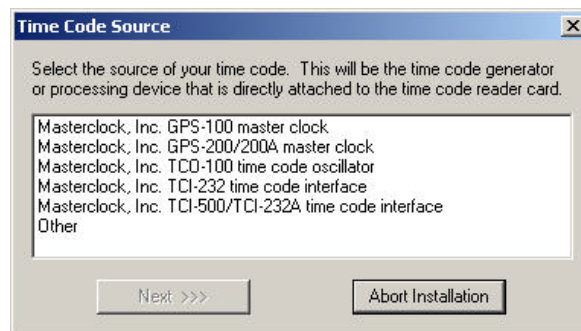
Time Code Source

Select the source of your time code. This will be the time code generator or processing device that is directly attached to the time code reader card.

Masterclock, Inc. GPS-100 master clock
Masterclock, Inc. GPS-200/200A master clock
Masterclock, Inc. TCO-100 time code oscillator
Masterclock, Inc. TCI-232 time code interface
Masterclock, Inc. TCI-500/TCI-232A time code interface
Other

Next >>>

Abort Installation